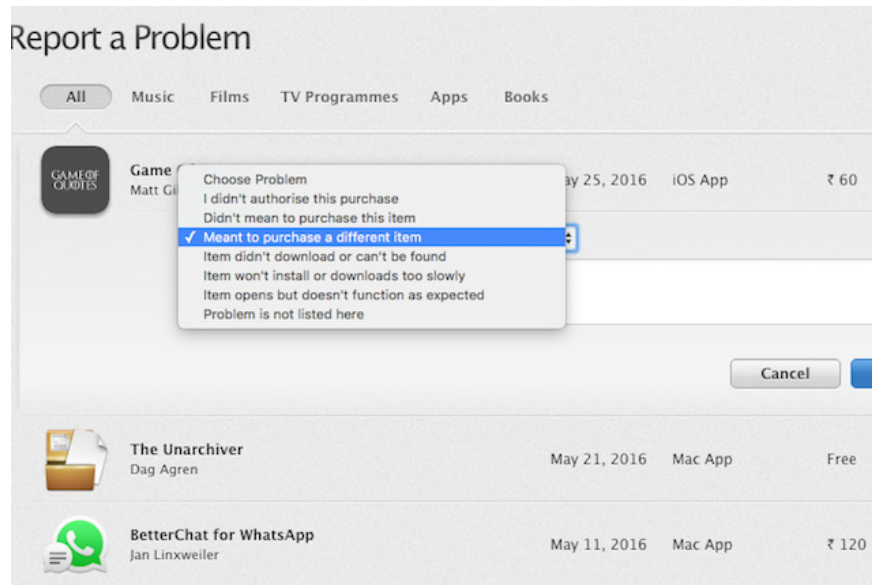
Report a Problem

All Music Films TV Programmes Apps Books

GAME OF QUOTES

Game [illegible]
Matt Gi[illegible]

Choose Problem
I didn't authorise this purchase
Didn't mean to purchase this item
✓ Meant to purchase a different item
Item didn't download or can't be found
Item won't install or downloads too slowly
Item opens but doesn't function as expected
Problem is not listed here

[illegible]ay 25, 2016 iOS App ₹ 60

Cancel

The Unarchiver
Dag Agren
May 21, 2016 Mac App Free

BetterChat for WhatsApp
Jan Linxweiler
May 11, 2016 Mac App ₹ 120